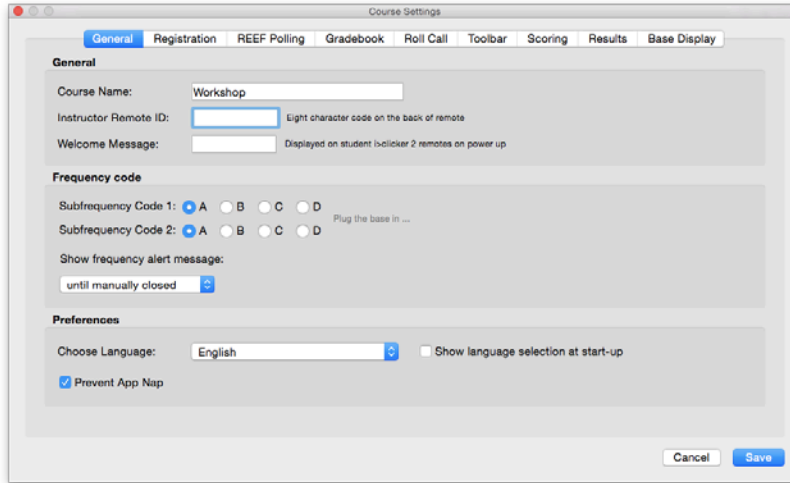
Course Settings

General | Registration | REEF Polling | Gradebook | Roll Call | Toolbar | Scoring | Results | Base Display

General

Course Name: Workshop

Instructor Remote ID: Eight character code on the back of remote

Welcome Message: Displayed on student i>clicker 2 remotes on power up

Frequency code

Subfrequency Code 1: A B C D

Subfrequency Code 2: A B C D

Plug the base in ...

Show frequency alert message:

until manually closed

Preferences

Choose Language: English

Show language selection at start-up

Prevent App Nap

Cancel

Save